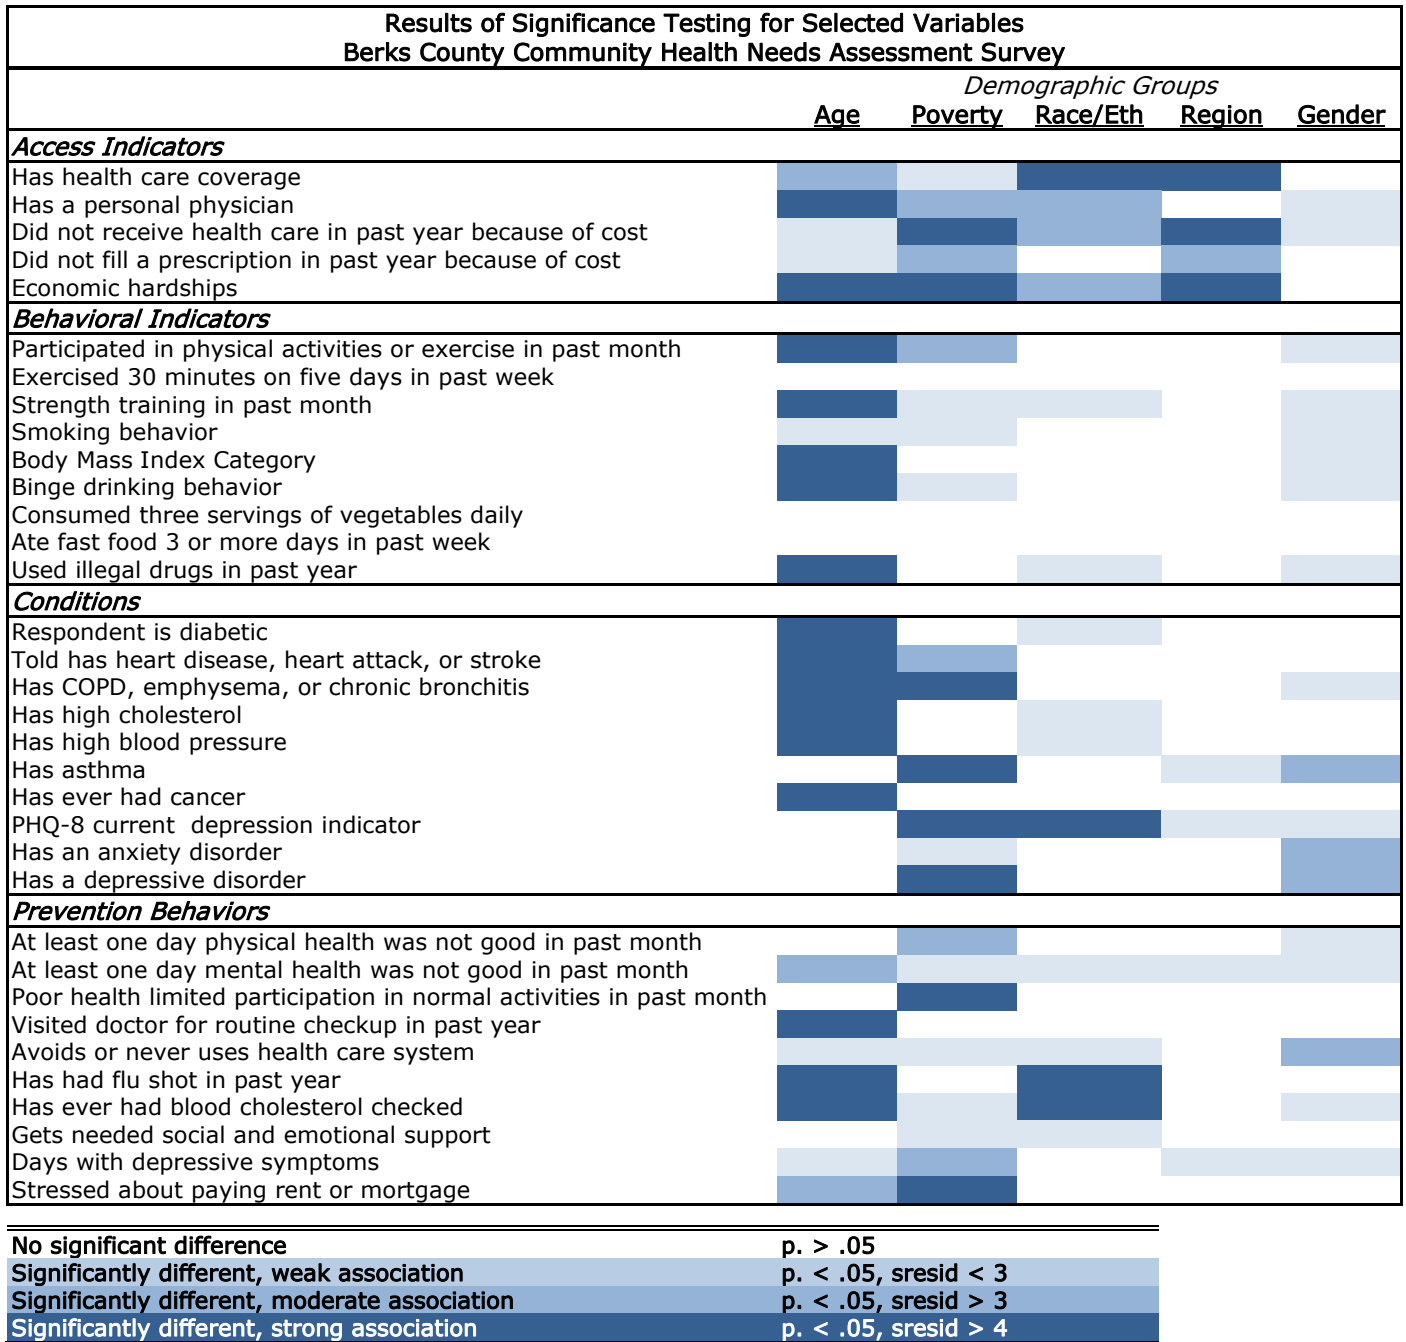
Results of Significance Testing for Selected Variables
Berks County Community Health Needs Assessment Survey

Demographic Groups

| | Age | Poverty | Race/Eth | Region | Gender |
|---|---|---|---|---|---|
| *Access Indicators* | | | | | |
| Has health care coverage | | | | | |
| Has a personal physician | | | | | |
| Did not receive health care in past year because of cost | | | | | |
| Did not fill a prescription in past year because of cost | | | | | |
| Economic hardships | | | | | |
| *Behavioral Indicators* | | | | | |
| Participated in physical activities or exercise in past month | | | | | |
| Exercised 30 minutes on five days in past week | | | | | |
| Strength training in past month | | | | | |
| Smoking behavior | | | | | |
| Body Mass Index Category | | | | | |
| Binge drinking behavior | | | | | |
| Consumed three servings of vegetables daily | | | | | |
| Ate fast food 3 or more days in past week | | | | | |
| Used illegal drugs in past year | | | | | |
| *Conditions* | | | | | |
| Respondent is diabetic | | | | | |
| Told has heart disease, heart attack, or stroke | | | | | |
| Has COPD, emphysema, or chronic bronchitis | | | | | |
| Has high cholesterol | | | | | |
| Has high blood pressure | | | | | |
| Has asthma | | | | | |
| Has ever had cancer | | | | | |
| PHQ-8 current depression indicator | | | | | |
| Has an anxiety disorder | | | | | |
| Has a depressive disorder | | | | | |
| *Prevention Behaviors* | | | | | |
| At least one day physical health was not good in past month | | | | | |
| At least one day mental health was not good in past month | | | | | |
| Poor health limited participation in normal activities in past month | | | | | |
| Visited doctor for routine checkup in past year | | | | | |
| Avoids or never uses health care system | | | | | |
| Has had flu shot in past year | | | | | |
| Has ever had blood cholesterol checked | | | | | |
| Gets needed social and emotional support | | | | | |
| Days with depressive symptoms | | | | | |
| Stressed about paying rent or mortgage | | | | | |

| | |
|---|---|
| No significant difference | p. > .05 |
| Significantly different, weak association | p. < .05, sresid < 3 |
| Significantly different, moderate association | p. < .05, sresid > 3 |
| Significantly different, strong association | p. < .05, sresid > 4 |